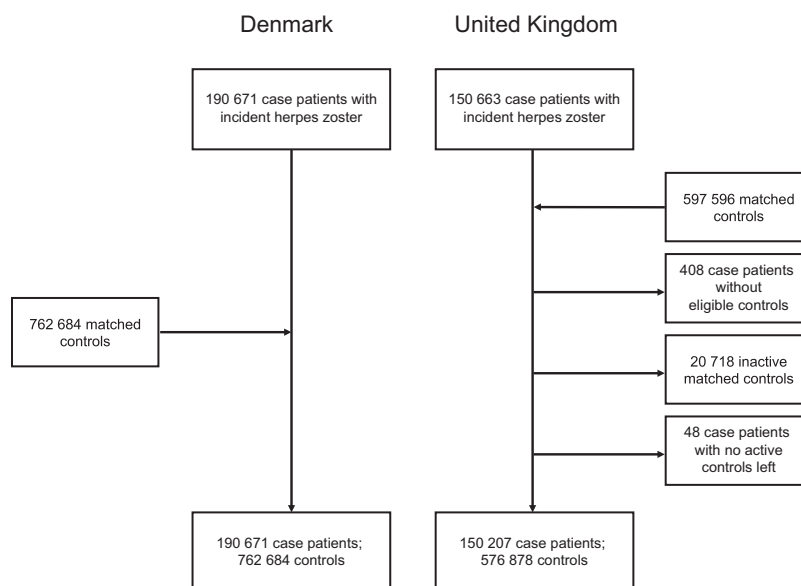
Denmark

United Kingdom

190 671 case patients with incident herpes zoster

150 663 case patients with incident herpes zoster

597 596 matched controls

408 case patients without eligible controls

762 684 matched controls

20 718 inactive matched controls

48 case patients with no active controls left

190 671 case patients; 762 684 controls

150 207 case patients; 576 878 controls